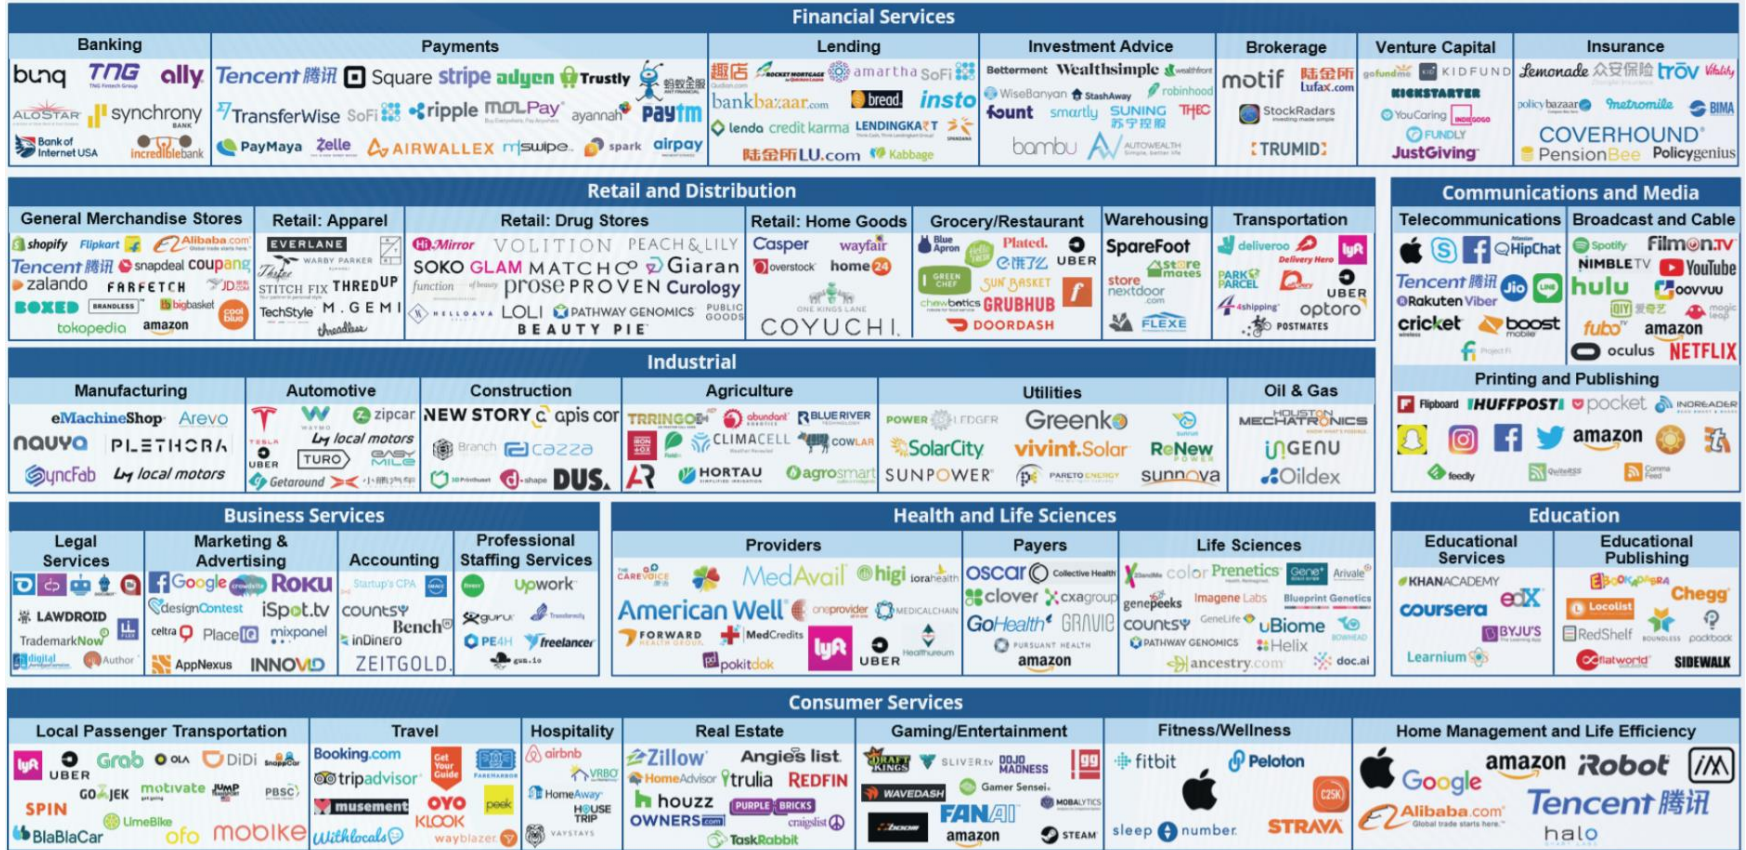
Financial Services

Banking
bunq TNG ally
ALOSTAR synchrony
Bank of Internet USA incrediblebank

Payments
Tencent 腾讯 Square stripe adyen Trustly 蚂蚁金服
TransferWise SoFi ripple MOLPay ayannah Paytm
PayMaya Zelle AIRWALLEX mswipe spark airpay

Lending
趣店 amartha SoFi
bankbazaar.com bread insto
lendo credit karma LENDINGKART
陆金所LU.com Kabbage

Investment Advice
Betterment Wealthsimple wealthfront
WiseBanyan StashAway robinhood
fount smartly SUNING 苏宁控股 THEC
bambu AUTOWEALTH

Brokerage
motif 陆金所 Lufax.com
StockRadars
TRUMID

Venture Capital
gofundme KIDFUND
KICKSTARTER
YouCaring indiegogo
FUNDLY
JustGiving

Insurance
Lemonade 众安保险 trov Vitality
policybazaar metromile BIMA
COVERHOUND
PensionBee Policygenius

Retail and Distribution

General Merchandise Stores
shopify Flipkart Alibaba.com
Tencent 腾讯 snapdeal coupang
zalando FARFETCH JD.com
BOXED BRANDLESS bigbasket
tokopedia amazon

Retail: Apparel
EVERLANE
WARBY PARKER
STITCH FIX THREDUP
TechStyle M.GEMI
thredUP

Retail: Drug Stores
Hi Mirror VOLITION PEACH & LILY
SOKO GLAM MATCHCO Giaran
function of beauty prose PROVEN Curology
HELLO AVA LOLI PATHWAY GENOMICS PUBLIC GOODS
BEAUTY PIE

Retail: Home Goods
Casper wayfair
overstock home24
ONE KINGS LANE
COYUCHI

Grocery/Restaurant
Blue Apron Plated. UBER
饿了么
GREEN CHEF SUN BASKET
chowbotics GRUBHUB
DOORDASH

Warehousing
SpareFoot
storemates
store nextdoor.com
FLEXE

Transportation
deliveroo Delivery Hero lyft
PARK 'N PARCEL UBER
4shipping optoro
POSTMATES

Communications and Media

Telecommunications
HipChat
Tencent 腾讯
Rakuten Viber
cricket boost mobile
Project Fi

Broadcast and Cable
Spotify Filmon.TV
NIMBLE TV YouTube
hulu oovvuu
爱奇艺 magic leap
fubo amazon
oculus NETFLIX

Printing and Publishing
Flipboard HUFFPOST pocket INOREADER
amazon
feedly QuiteRSS Comma Feed

Industrial

Manufacturing
eMachineShop Arevo
nauya PLETHORA
SyncFab local motors

Automotive
zipcar
WAYMO local motors
TESLA UBER TURO EASY MILE
Getaround 小桔科技

Construction
NEW STORY apis cor
Branch cazza
DUS.

Agriculture
TRRINGO abundant BLUE RIVER
CLIMACELL COWLAR
HORTAU agrosmart

Utilities
POWER FDGFR
SolarCity Greenko
SUNPOWER vivint.Solar ReNew POWER
PARETO ENERGY sunnova

Oil & Gas
HOUSTON MECHATRONICS
GENU
Oildex

Business Services

Legal Services
LAWDROID
TrademarkNow
digital Author

Marketing & Advertising
Google Roku
designContest iSpot.tv
celtra Placed mixpanel
AppNexus INNOVID

Accounting
Startup's CPA
countsy
Bench
inDinero
ZEITGOLD

Professional Staffing Services
Upwork
guru
PE4H freelancer
gun.io

Health and Life Sciences

Providers
CareVoice MedAvail higi iorahealth
American Well oneprovider MEDICALCHAIN
FORWARD MedCredits
lyft UBER Healthureum
pokitdok

Payers
oscar Collective Health
clover cxagroup
GoHealth GRAVIE
PURSUANT HEALTH
amazon

Life Sciences
color Prenetics Gene Arivale
genepeeks Imagene Labs Blueprint Genetics
countsy GeneLife uBiome
PATHWAY GENOMICS Helix
ancestry.com doc.ai

Education

Educational Services
KHANACADEMY
coursera edX
BYJU'S
Learnium

Educational Publishing
BookPagers
Chegg
Locolist
RedShelf
flatworld SIDEWALK

Consumer Services

Local Passenger Transportation
lyft UBER Grab OLA DiDi
GO-JEK motivate JUMP PBSC
SPIN LimeBike
BlaBlaCar ofo mobike

Travel
Booking.com Get Your Guide
tripadvisor
musement OYO peek
Withlocals KLOOK wayblazer

Hospitality
airbnb VRBO
HomeAway
HOUSE TRIP
VAYSTAYS

Real Estate
Zillow Angie's list
HomeAdvisor trulia REDFIN
houzz PURPLE BRICKS
OWNERS.com craigslist
TaskRabbit

Gaming/Entertainment
DRAFT KINGS SLIVER.tv DOJO MADNESS
WAVEDASH Gamer Sensei
FANAI MOBALYTICS
amazon STEAM

Fitness/Wellness
fitbit Peloton
C25K
sleep number STRAVA

Home Management and Life Efficiency
Google amazon iRobot
Alibaba.com Global trade starts here.
Tencent 腾讯
halo